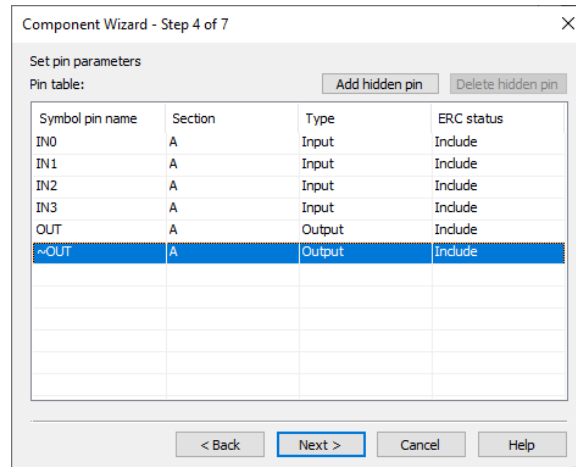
Component Wizard - Step 4 of 7

×

Set pin parameters

Pin table:

Add hidden pin

Delete hidden pin

| Symbol pin name | Section | Type | ERC status |
|---|---|---|---|
| IN0 | A | Input | Include |
| IN1 | A | Input | Include |
| IN2 | A | Input | Include |
| IN3 | A | Input | Include |
| OUT | A | Output | Include |
| ~OUT | A | Output | Include |

< Back

Next >

Cancel

Help